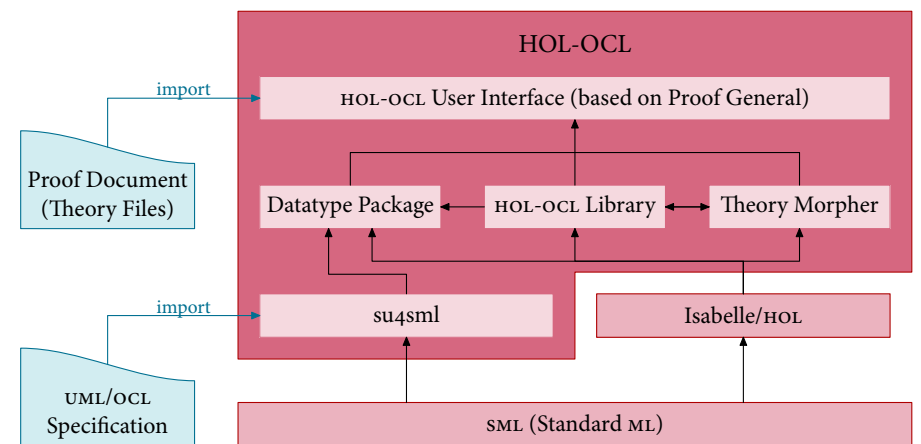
HOL-OCL

import

HOL-OCL User Interface (based on Proof General)

Proof Document (Theory Files)

Datatype Package

HOL-OCL Library

Theory Morpher

import

su4sml

Isabelle/HOL

UML/OCL Specification

SML (Standard ML)